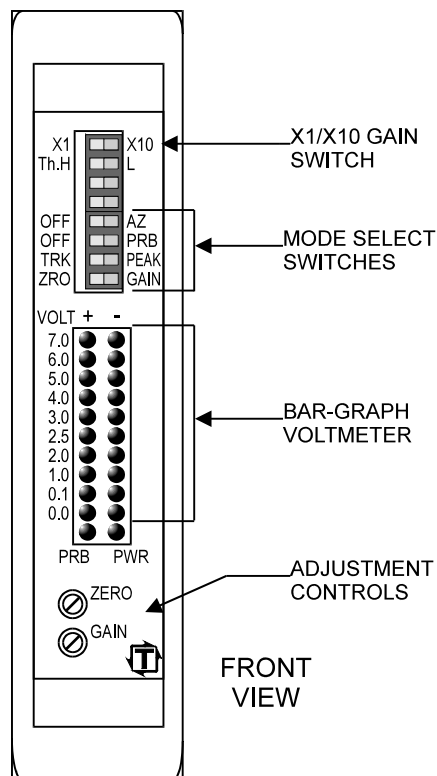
X1 X10
Th.H L

X1/X10 GAIN SWITCH

OFF AZ
OFF PRB
TRK PEAK
ZRO GAIN

MODE SELECT SWITCHES

VOLT + -
7.0
6.0
5.0
4.0
3.0
2.5
2.0
1.0
0.1
0.0

BAR-GRAPH VOLTMETER

PRB PWR

ZERO
GAIN

ADJUSTMENT CONTROLS

T

FRONT VIEW